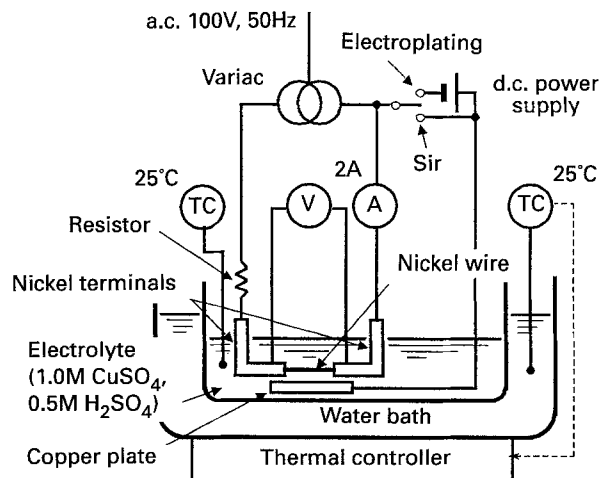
a.c. 100V, 50Hz

Electroplating

Variac

d.c. power supply

Sir

2A

25°C

25°C

TC

V

A

TC

Resistor

Nickel wire

Nickel terminals

Electrolyte (1.0M $CuSO_4$, 0.5M $H_2SO_4$)

Water bath

Copper plate

Thermal controller